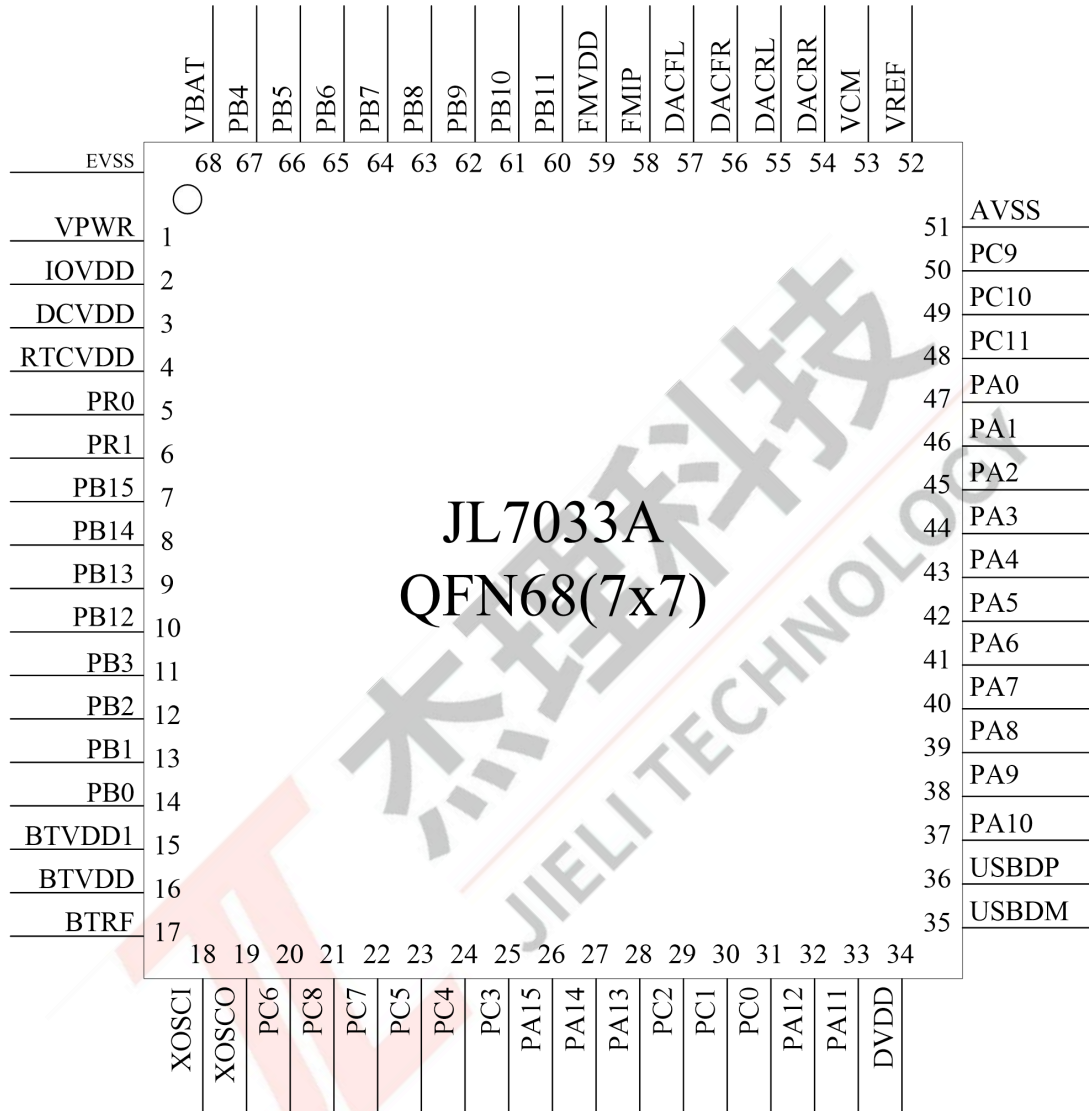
VBAT PB4 PB5 PB6 PB7 PB8 PB9 PB10 PB11 FMVDD FMIP DACFL DACFR DACRL DACRR VCM VREF

EVSS 68 67 66 65 64 63 62 61 60 59 58 57 56 55 54 53 52

VPWR 1
IOVDD 2
DCVDD 3
RTCVDD 4
PR0 5
PR1 6
PB15 7
PB14 8
PB13 9
PB12 10
PB3 11
PB2 12
PB1 13
PB0 14
BTVDD1 15
BTVDD 16
BTRF 17

51 AVSS
50 PC9
49 PC10
48 PC11
47 PA0
46 PA1
45 PA2
44 PA3
43 PA4
42 PA5
41 PA6
40 PA7
39 PA8
38 PA9
37 PA10
36 USBDP
35 USBDM

JL7033A
QFN68(7x7)

杰理科技
JIELI TECHNOLOGY

18 19 20 21 22 23 24 25 26 27 28 29 30 31 32 33 34
XOSCI XOSCO PC6 PC8 PC7 PC5 PC4 PC3 PA15 PA14 PA13 PC2 PC1 PC0 PA12 PA11 DVDD